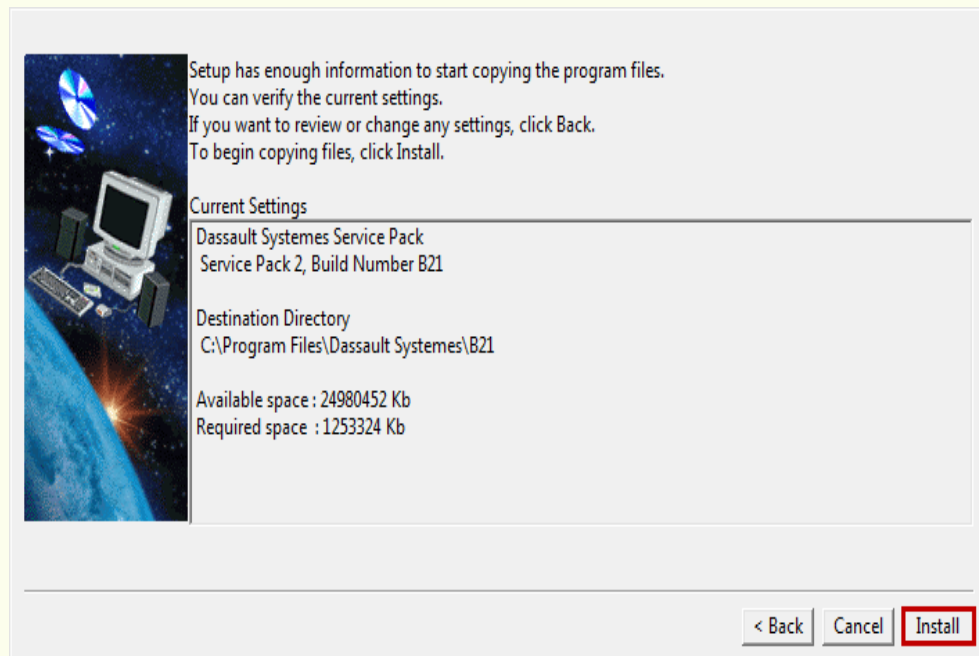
Setup has enough information to start copying the program files.
You can verify the current settings.
If you want to review or change any settings, click Back.
To begin copying files, click Install.

Current Settings

Dassault Systemes Service Pack
Service Pack 2, Build Number B21

Destination Directory
C:\Program Files\Dassault Systemes\B21

Available space : 24980452 Kb
Required space : 1253324 Kb

< Back | Cancel | Install